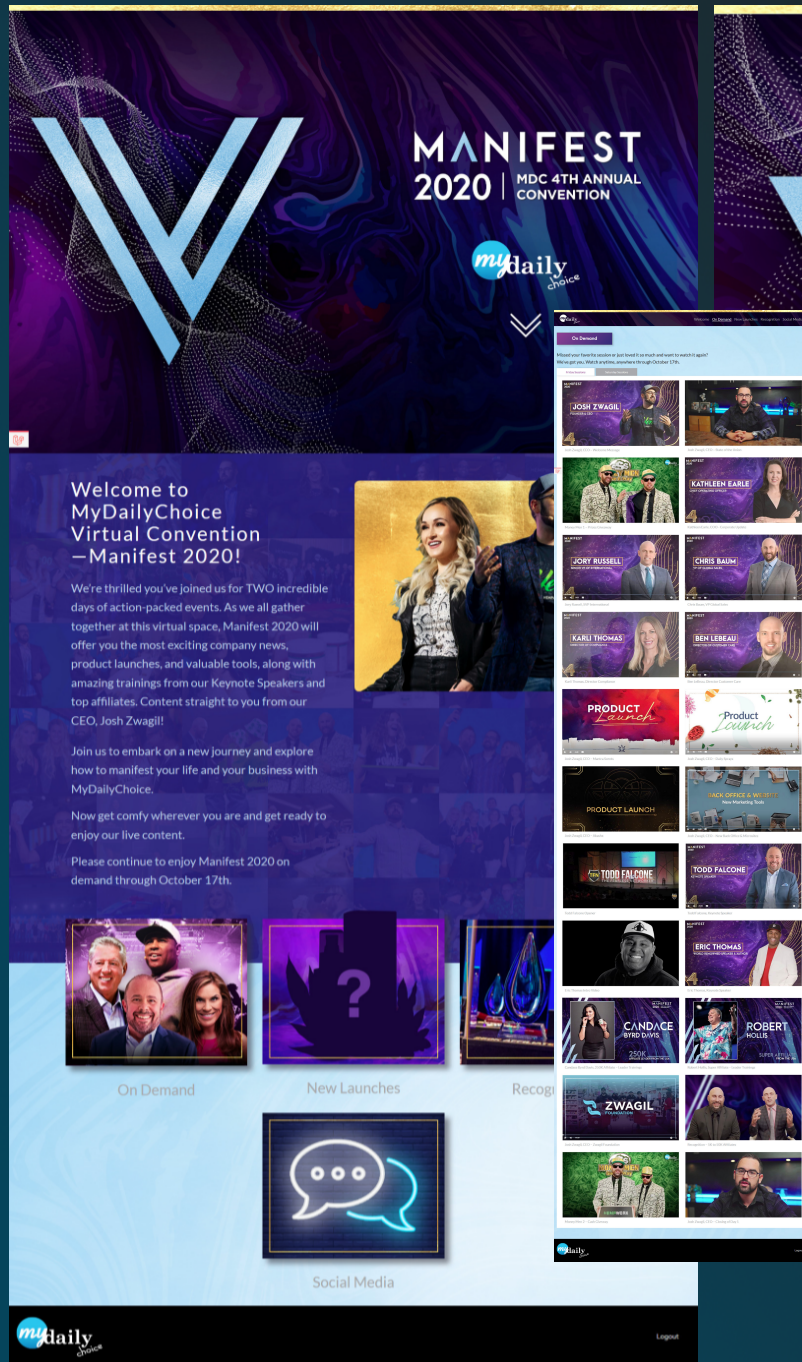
MANIFEST
2020 | MDC 4TH ANNUAL CONVENTION

my daily choice

Welcome to MyDailyChoice Virtual Convention —Manifest 2020!

We're thrilled you've joined us for TWO incredible days of action-packed events. As we all gather together at this virtual space, Manifest 2020 will offer you the most exciting company news, product launches, and valuable tools, along with amazing trainings from our Keynote Speakers and top affiliates. Content straight to you from our CEO, Josh Zwagil!

Join us to embark on a new journey and explore how to manifest your life and your business with MyDailyChoice.

Now get comfy wherever you are and get ready to enjoy our live content.

Please continue to enjoy Manifest 2020 on demand through October 17th.

On Demand

New Launches

Recog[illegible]

Social Media

my daily choice

Logout

Welcome On Demand New Launches Recognition Social Media

On Demand

Missed your favorite session or just loved it so much and want to watch it again? We've got you. Watch anytime, anywhere through October 17th.

JOSH ZWAGIL

KATHLEEN EARLE

JORY RUSSELL

CHRIS BAUM

KARLI THOMAS

BEN LEBEAU

PRODUCT Launch

Product Launch

PRODUCT LAUNCH

BACK OFFICE & WEBSITE
New Marketing Tools

TODD FALCONE

TODD FALCONE

ERIC THOMAS

CANDACE BYRD DAVIS
250K

ROBERT HOLLIS

ZWAGIL

my daily choice